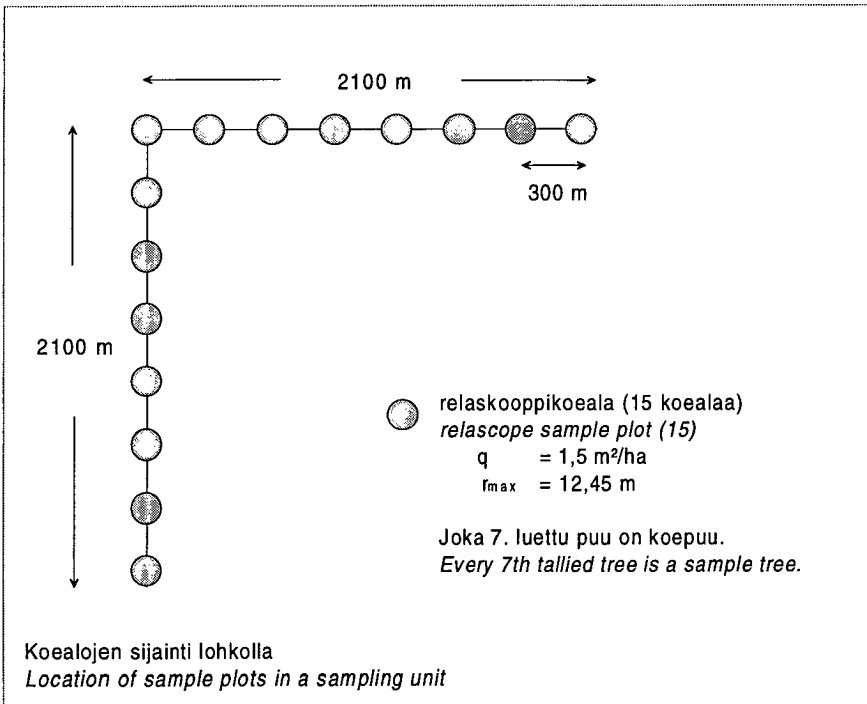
2100 m

300 m

2100 m

relaskooppikoeala (15 koealaa)
*relascope sample plot (15)*
q = 1,5 m²/ha
$r_{max}$ = 12,45 m

Joka 7. luettu puu on koepuu.
*Every 7th tallied tree is a sample tree.*

Koealojen sijainti lohkolla
*Location of sample plots in a sampling unit*